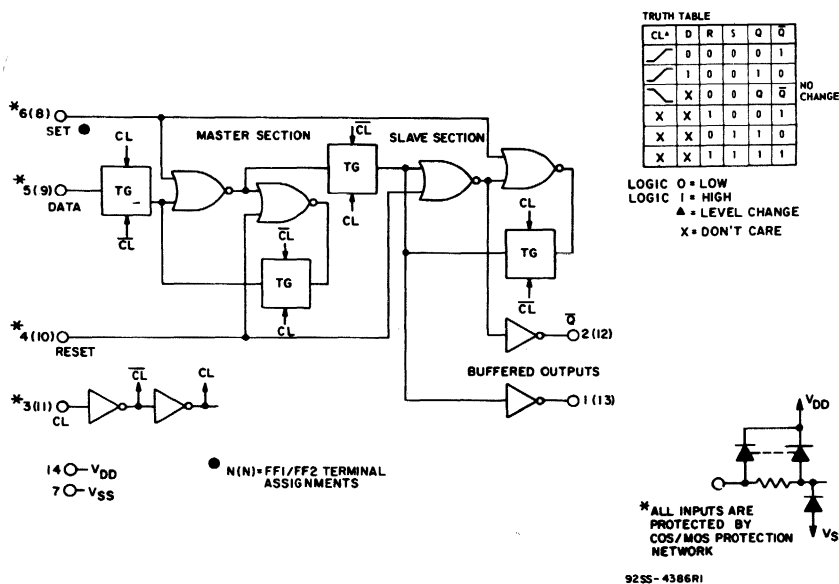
*6(8) SET ●
*5(9) DATA
*4(10) RESET
*3(11) CL

MASTER SECTION

SLAVE SECTION

CL
TG
$\overline{CL}$

$\overline{CL}$
TG
CL

$\overline{CL}$
TG
CL

CL
TG
$\overline{CL}$

$\overline{Q}$ 2(12)

BUFFERED OUTPUTS

1(13)

$\overline{CL}$ CL

14 $V_{DD}$
7 $V_{SS}$

● N(N) = FF1/FF2 TERMINAL ASSIGNMENTS

TRUTH TABLE

| CL▲ | D | R | S | Q | $\overline{Q}$ |
|---|---|---|---|---|---|
| ⟋ | 0 | 0 | 0 | 0 | 1 |
| ⟋ | 1 | 0 | 0 | 1 | 0 |
| ⟍ | X | 0 | 0 | Q | $\overline{Q}$ |
| X | X | 1 | 0 | 0 | 1 |
| X | X | 0 | 1 | 1 | 0 |
| X | X | 1 | 1 | 1 | 1 |

NO CHANGE

LOGIC 0 = LOW
LOGIC 1 = HIGH
▲ = LEVEL CHANGE
X = DON'T CARE

$V_{DD}$
$V_S$

*ALL INPUTS ARE PROTECTED BY COS/MOS PROTECTION NETWORK

92SS-4386R1